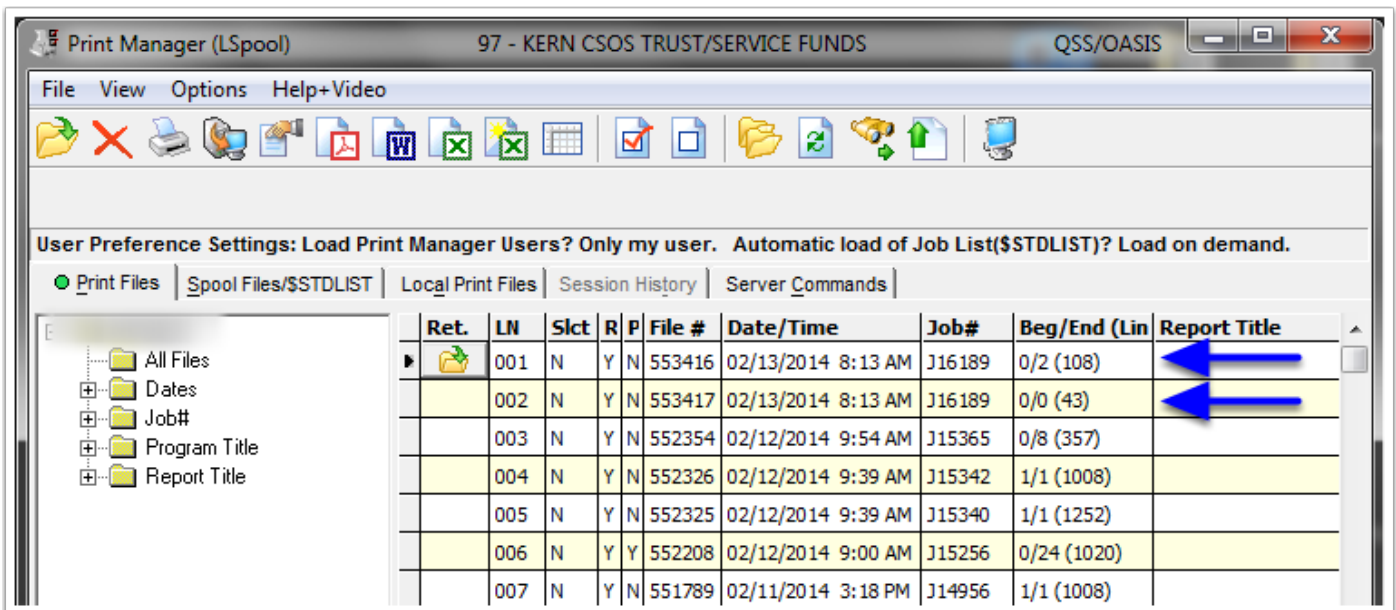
Print Manager (LSpool) 97 - KERN CSOS TRUST/SERVICE FUNDS QSS/OASIS

File View Options Help+Video

User Preference Settings: Load Print Manager Users? Only my user. Automatic load of Job List($STDLIST)? Load on demand.

Print Files | Spool Files/$STDLIST | Local Print Files | Session History | Server Commands

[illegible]
All Files
Dates
Job#
Program Title
Report Title

| Ret. | LN | Slct | R | P | File # | Date/Time | Job# | Beg/End (Lin | Report Title |
|---|---|---|---|---|---|---|---|---|---|
| | 001 | N | Y | N | 553416 | 02/13/2014 8:13 AM | J16189 | 0/2 (108) | |
| | 002 | N | Y | N | 553417 | 02/13/2014 8:13 AM | J16189 | 0/0 (43) | |
| | 003 | N | Y | N | 552354 | 02/12/2014 9:54 AM | J15365 | 0/8 (357) | |
| | 004 | N | Y | N | 552326 | 02/12/2014 9:39 AM | J15342 | 1/1 (1008) | |
| | 005 | N | Y | N | 552325 | 02/12/2014 9:39 AM | J15340 | 1/1 (1252) | |
| | 006 | N | Y | Y | 552208 | 02/12/2014 9:00 AM | J15256 | 0/24 (1020) | |
| | 007 | N | Y | N | 551789 | 02/11/2014 3:18 PM | J14956 | 1/1 (1008) | |